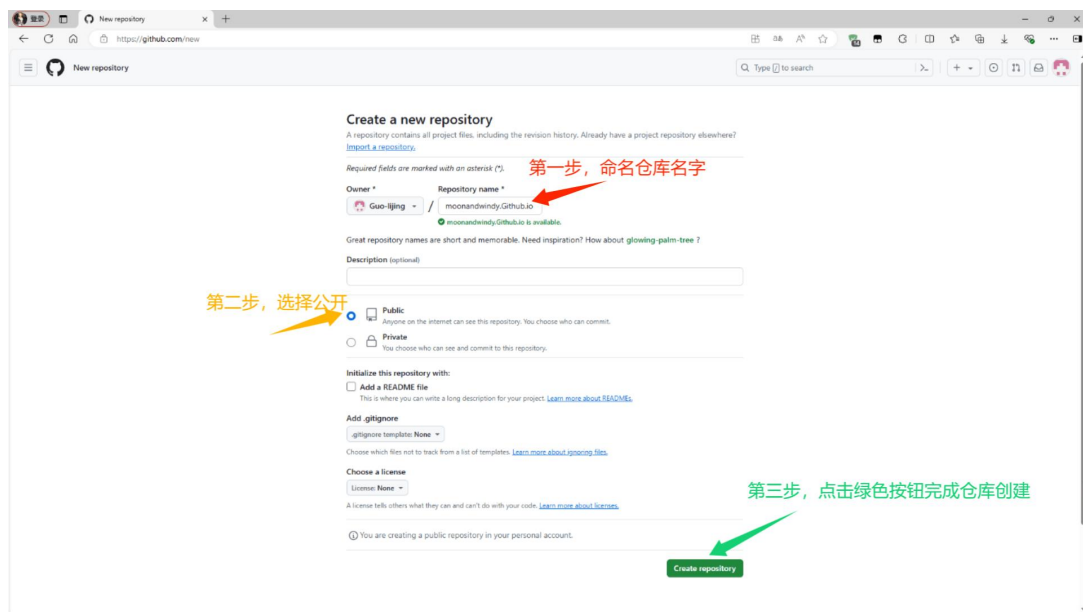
登录 New repository × +

https://github.com/new

New repository

Type / to search

Create a new repository

A repository contains all project files, including the revision history. Already have a project repository elsewhere? Import a repository.

Required fields are marked with an asterisk (*).

第一步，命名仓库名字

Owner * Repository name *

Guo-lijing / moonandwindy.Github.io

moonandwindy.Github.io is available.

Great repository names are short and memorable. Need inspiration? How about glowing-palm-tree ?

Description (optional)

第二步，选择公开

Public
Anyone on the internet can see this repository. You choose who can commit.

Private
You choose who can see and commit to this repository.

Initialize this repository with:

Add a README file
This is where you can write a long description for your project. Learn more about READMEs.

Add .gitignore

.gitignore template: None

Choose which files not to track from a list of templates. Learn more about ignoring files.

Choose a license

License: None

第三步，点击绿色按钮完成仓库创建

A license tells others what they can and can't do with your code. Learn more about licenses.

You are creating a public repository in your personal account.

Create repository